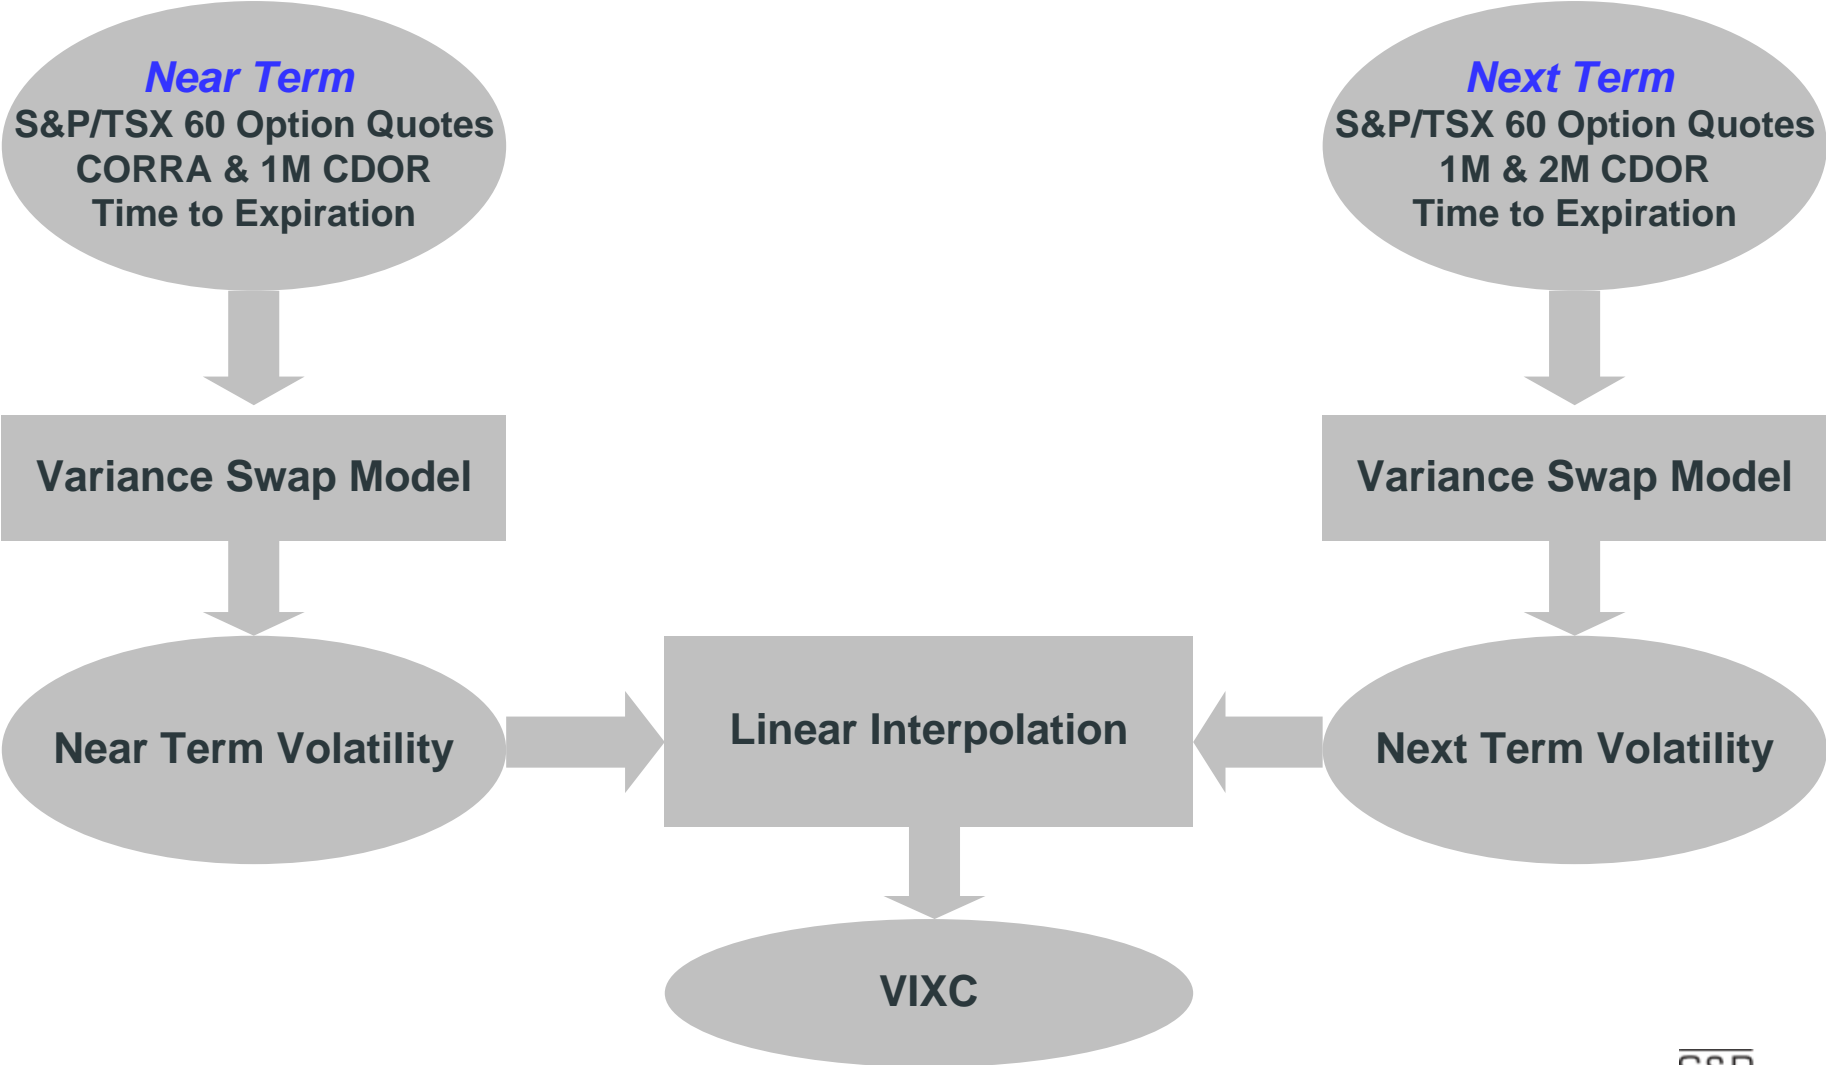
Near Term
S&P/TSX 60 Option Quotes
CORRA & 1M CDOR
Time to Expiration

Next Term
S&P/TSX 60 Option Quotes
1M & 2M CDOR
Time to Expiration

Variance Swap Model

Variance Swap Model

Near Term Volatility

Linear Interpolation

Next Term Volatility

VIXC

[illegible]